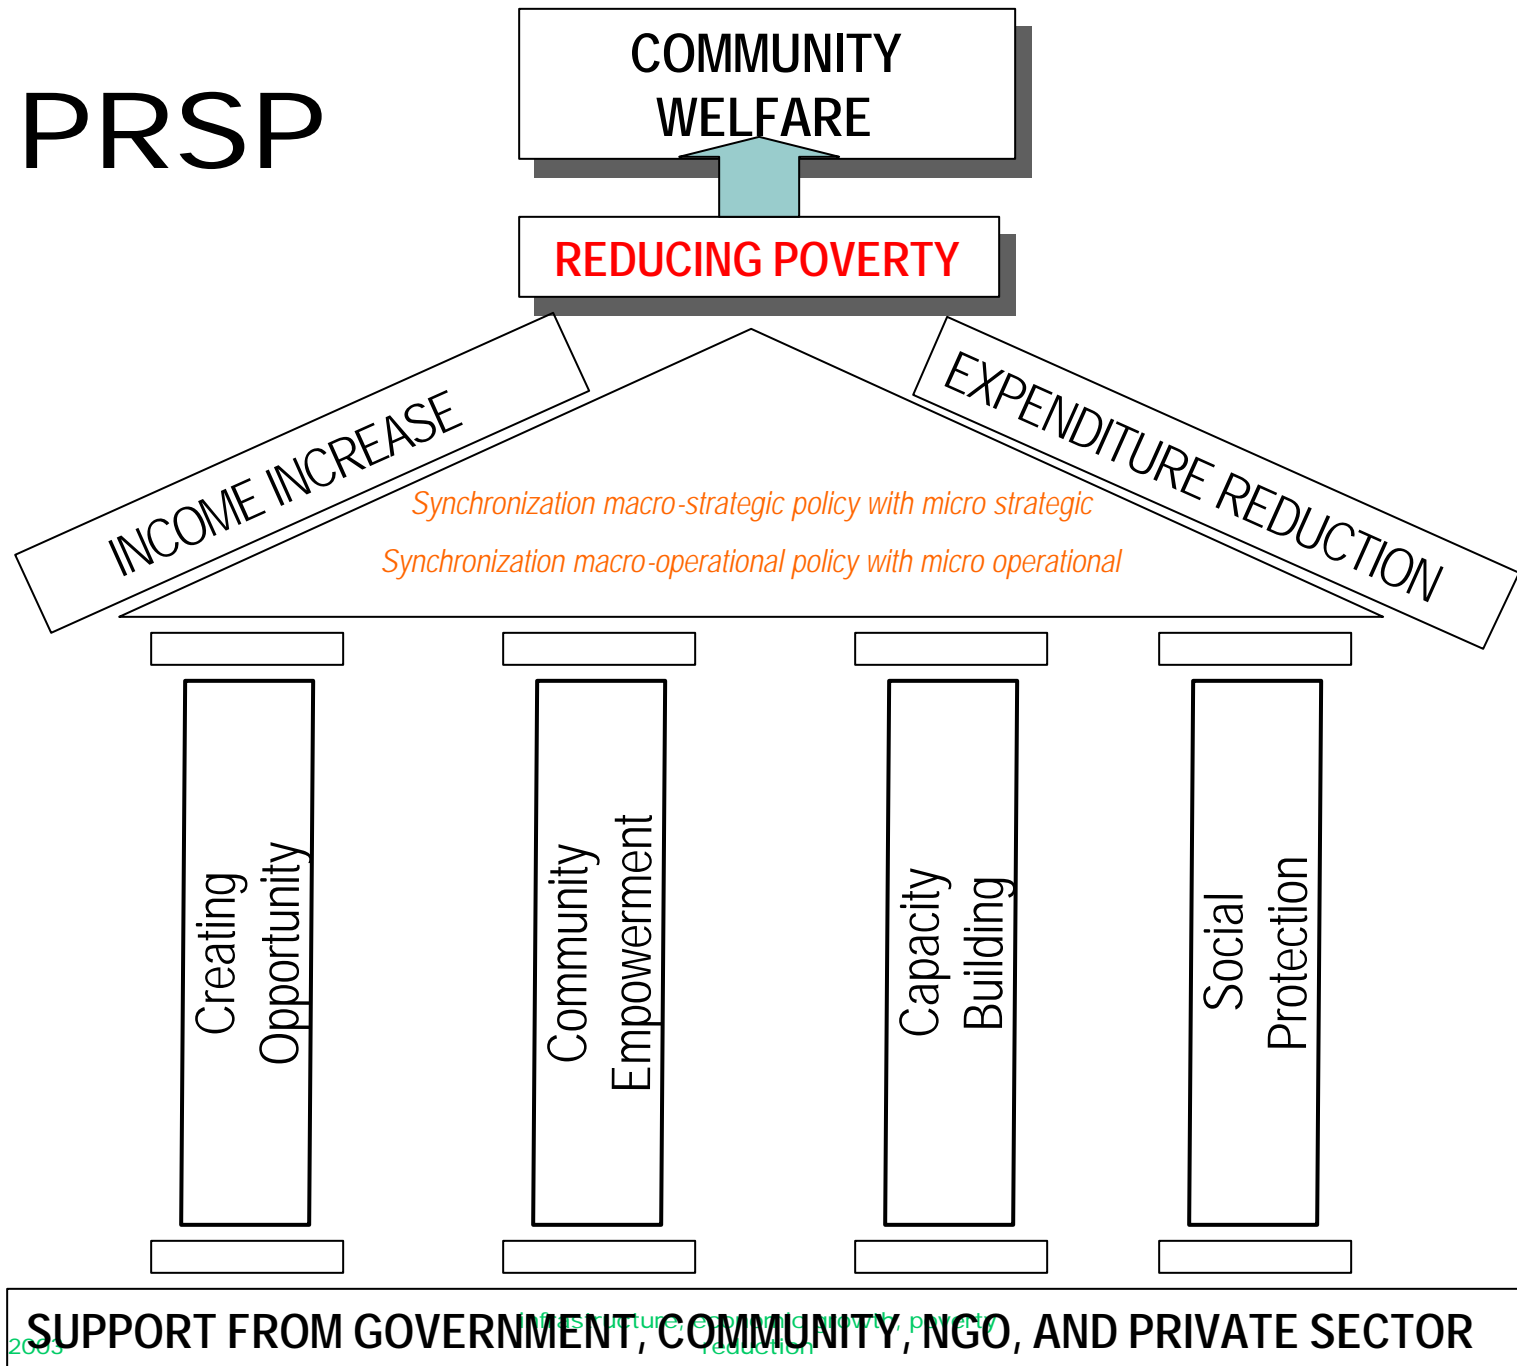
PRSP

COMMUNITY WELFARE

REDUCING POVERTY

INCOME INCREASE

EXPENDITURE REDUCTION

Synchronization macro-strategic policy with micro strategic

Synchronization macro-operational policy with micro operational

Creating Opportunity

Community Empowerment

Capacity Building

Social Protection

SUPPORT FROM GOVERNMENT, COMMUNITY, NGO, AND PRIVATE SECTOR

2003

Infrastructure, economic growth, poverty reduction